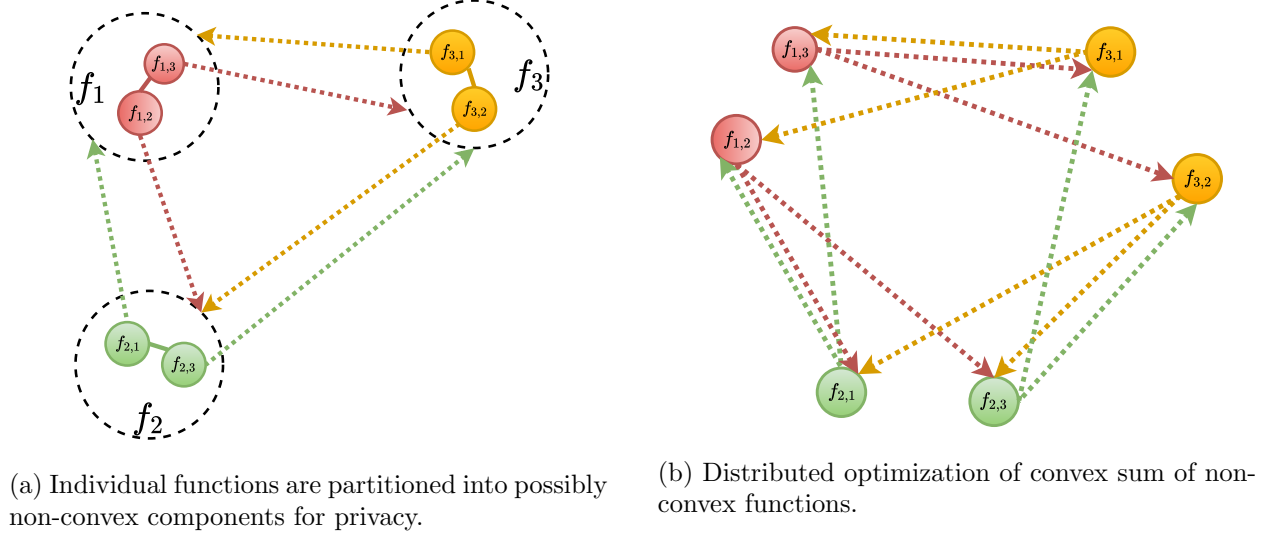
$f_1$

$f_{1,3}$

$f_{1,2}$

$f_{3,1}$

$f_3$

$f_{3,2}$

$f_{2,1}$

$f_{2,3}$

$f_2$

(a) Individual functions are partitioned into possibly non-convex components for privacy.

$f_{1,3}$

$f_{3,1}$

$f_{1,2}$

$f_{3,2}$

$f_{2,1}$

$f_{2,3}$

(b) Distributed optimization of convex sum of non-convex functions.